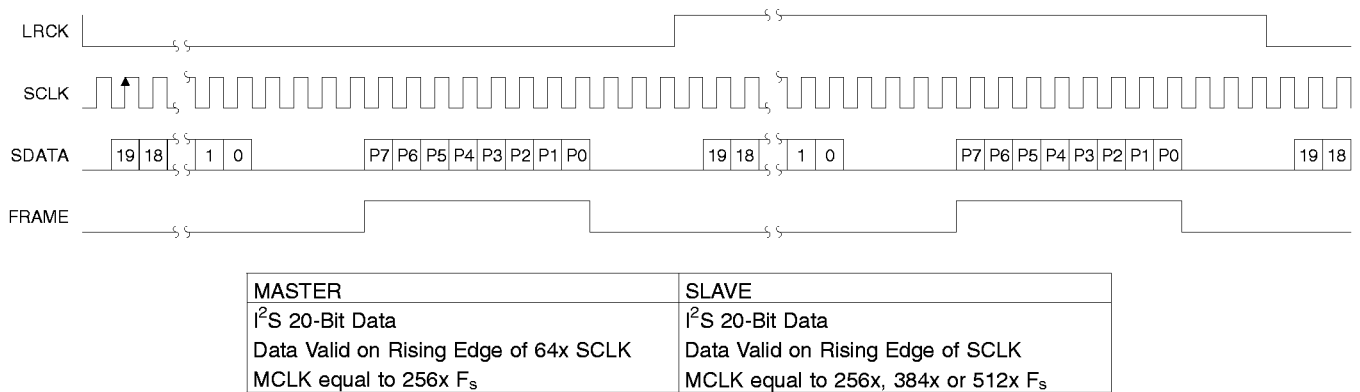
LRCK

SCLK

SDATA 19 18 1 0 P7 P6 P5 P4 P3 P2 P1 P0 19 18 1 0 P7 P6 P5 P4 P3 P2 P1 P0 19 18

FRAME

| MASTER | SLAVE |
|---|---|
| $I^2S$ 20-Bit Data | $I^2S$ 20-Bit Data |
| Data Valid on Rising Edge of 64x SCLK | Data Valid on Rising Edge of SCLK |
| MCLK equal to 256x $F_s$ | MCLK equal to 256x, 384x or 512x $F_s$ |